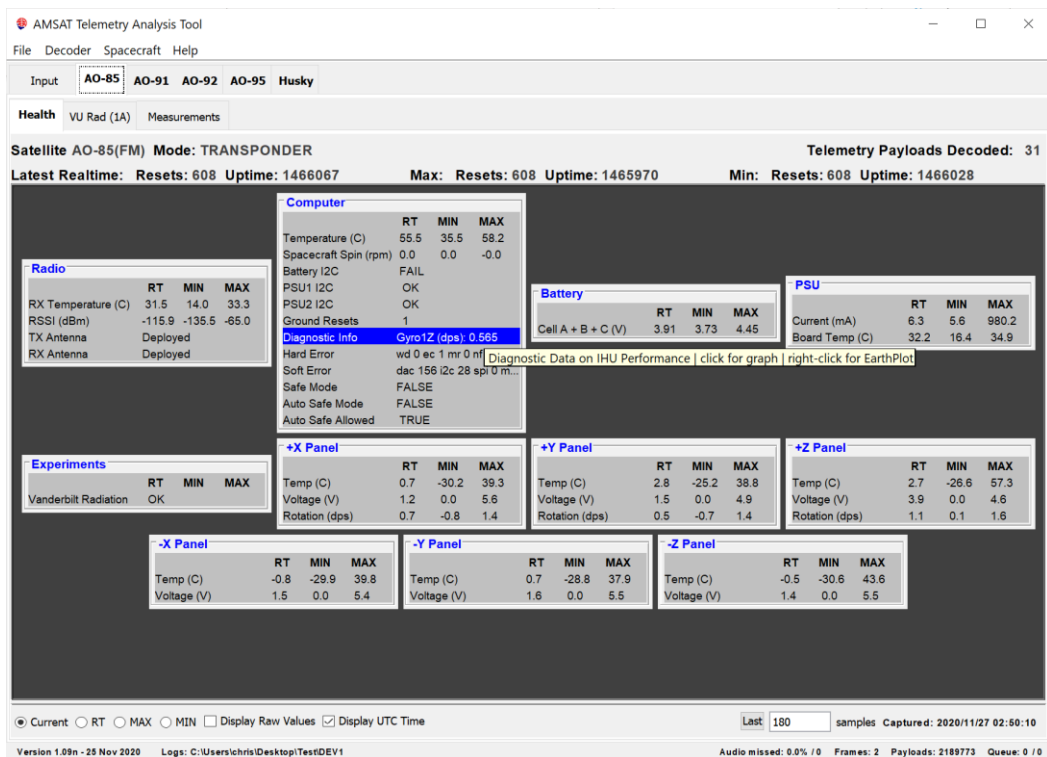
AMSAT Telemetry Analysis Tool

File Decoder Spacecraft Help

Input AO-85 AO-91 AO-92 AO-95 Husky

Health VU Rad (1A) Measurements

Satellite AO-85(FM) Mode: TRANSPONDER

Telemetry Payloads Decoded: 31

Latest Realtime: Resets: 608 Uptime: 1466067

Max: Resets: 608 Uptime: 1465970

Min: Resets: 608 Uptime: 1466028

Computer

| | RT | MIN | MAX |
|---|---|---|---|
| Temperature (C) | 55.5 | 35.5 | 58.2 |
| Spacecraft Spin (rpm) | 0.0 | 0.0 | -0.0 |
| Battery I2C | FAIL | | |
| PSU1 I2C | OK | | |
| PSU2 I2C | OK | | |
| Ground Resets | 1 | | |
| Diagnostic Info | Gyro1Z (dps): 0.565 | | |
| Hard Error | wd 0 ec 1 mr 0 nf | | |
| Soft Error | dac 156 i2c 28 spi 0 m... | | |
| Safe Mode | FALSE | | |
| Auto Safe Mode | FALSE | | |
| Auto Safe Allowed | TRUE | | |

Diagnostic Data on IHU Performance | click for graph | right-click for EarthPlot

Radio

| | RT | MIN | MAX |
|---|---|---|---|
| RX Temperature (C) | 31.5 | 14.0 | 33.3 |
| RSSI (dBm) | -115.9 | -135.5 | -65.0 |
| TX Antenna | Deployed | | |
| RX Antenna | Deployed | | |

Battery

| | RT | MIN | MAX |
|---|---|---|---|
| Cell A + B + C (V) | 3.91 | 3.73 | 4.45 |

PSU

| | RT | MIN | MAX |
|---|---|---|---|
| Current (mA) | 6.3 | 5.6 | 980.2 |
| Board Temp (C) | 32.2 | 16.4 | 34.9 |

Experiments

| | RT | MIN | MAX |
|---|---|---|---|
| Vanderbilt Radiation | OK | | |

+X Panel

| | RT | MIN | MAX |
|---|---|---|---|
| Temp (C) | 0.7 | -30.2 | 39.3 |
| Voltage (V) | 1.2 | 0.0 | 5.6 |
| Rotation (dps) | 0.7 | -0.8 | 1.4 |

+Y Panel

| | RT | MIN | MAX |
|---|---|---|---|
| Temp (C) | 2.8 | -25.2 | 38.8 |
| Voltage (V) | 1.5 | 0.0 | 4.9 |
| Rotation (dps) | 0.5 | -0.7 | 1.4 |

+Z Panel

| | RT | MIN | MAX |
|---|---|---|---|
| Temp (C) | 2.7 | -26.6 | 57.3 |
| Voltage (V) | 3.9 | 0.0 | 4.6 |
| Rotation (dps) | 1.1 | 0.1 | 1.6 |

-X Panel

| | RT | MIN | MAX |
|---|---|---|---|
| Temp (C) | -0.8 | -29.9 | 39.8 |
| Voltage (V) | 1.5 | 0.0 | 5.4 |

-Y Panel

| | RT | MIN | MAX |
|---|---|---|---|
| Temp (C) | 0.7 | -28.8 | 37.9 |
| Voltage (V) | 1.6 | 0.0 | 5.5 |

-Z Panel

| | RT | MIN | MAX |
|---|---|---|---|
| Temp (C) | -0.5 | -30.6 | 43.6 |
| Voltage (V) | 1.4 | 0.0 | 5.5 |

Current RT MAX MIN Display Raw Values Display UTC Time

Last 180 samples Captured: 2020/11/27 02:50:10

Version 1.09n - 25 Nov 2020 Logs: C:\Users\chris\Desktop\Test\DEV1

Audio missed: 0.0% / 0 Frames: 2 Payloads: 2189773 Queue: 0 / 0